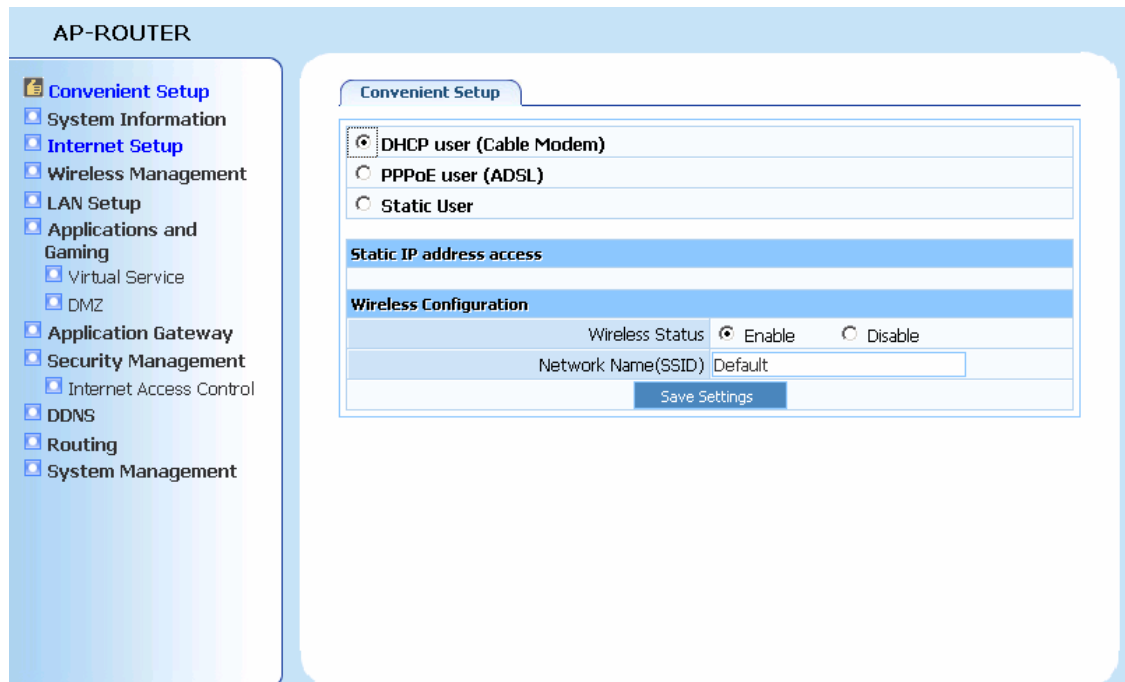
AP-ROUTER

Convenient Setup
System Information
Internet Setup
Wireless Management
LAN Setup
Applications and Gaming
Virtual Service
DMZ
Application Gateway
Security Management
Internet Access Control
DDNS
Routing
System Management

Convenient Setup

DHCP user (Cable Modem)
PPPoE user (ADSL)
Static User

Static IP address access

Wireless Configuration

| | |
|---|---|
| Wireless Status | Enable Disable |
| Network Name(SSID) | Default |

Save Settings